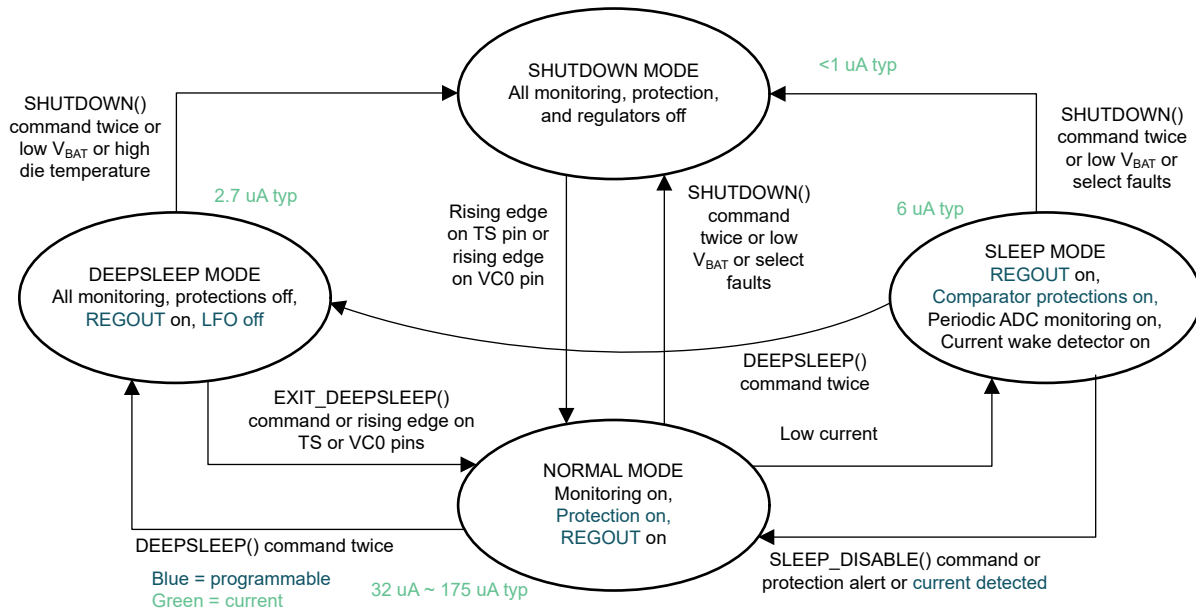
SHUTDOWN MODE
All monitoring, protection, and regulators off

<1 uA typ

SHUTDOWN() command twice or low $V_{BAT}$ or high die temperature

2.7 uA typ

SHUTDOWN() command twice or low $V_{BAT}$ or select faults

6 uA typ

Rising edge on TS pin or rising edge on VC0 pin

SHUTDOWN() command twice or low $V_{BAT}$ or select faults

DEEPSLEEP MODE
All monitoring, protections off, REGOUT on, LFO off

SLEEP MODE
REGOUT on, Comparator protections on, Periodic ADC monitoring on, Current wake detector on

DEEPSLEEP() command twice

EXIT_DEEPSLEEP() command or rising edge on TS or VC0 pins

Low current

NORMAL MODE
Monitoring on, Protection on, REGOUT on

DEEPSLEEP() command twice

SLEEP_DISABLE() command or protection alert or current detected

Blue = programmable
Green = current

32 uA ~ 175 uA typ